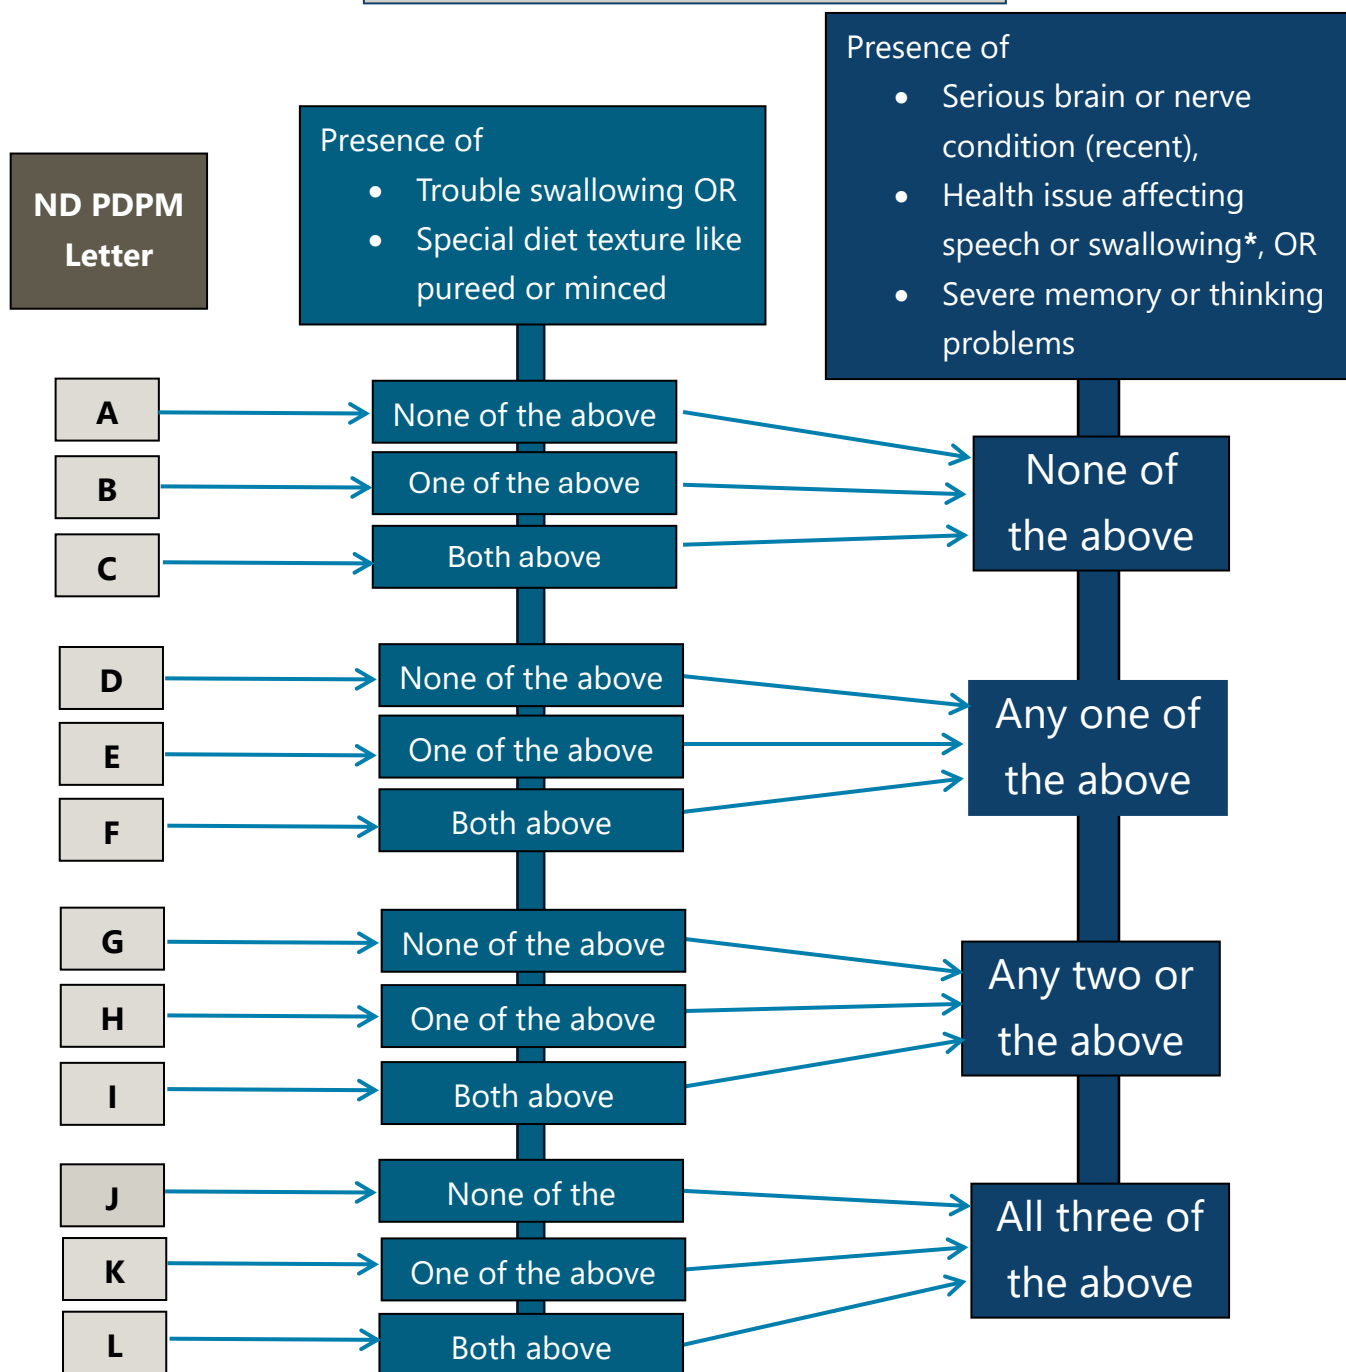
Presence of
- Serious brain or nerve condition (recent),
- Health issue affecting speech or swallowing*, OR
- Severe memory or thinking problems

ND PDPM Letter

Presence of
- Trouble swallowing OR
- Special diet texture like pureed or minced

A
None of the above
B
One of the above
C
Both above

None of the above

D
None of the above
E
One of the above
F
Both above

Any one of the above

G
None of the above
H
One of the above
I
Both above

Any two or the above

J
None of the
K
One of the above
L
Both above

All three of the above